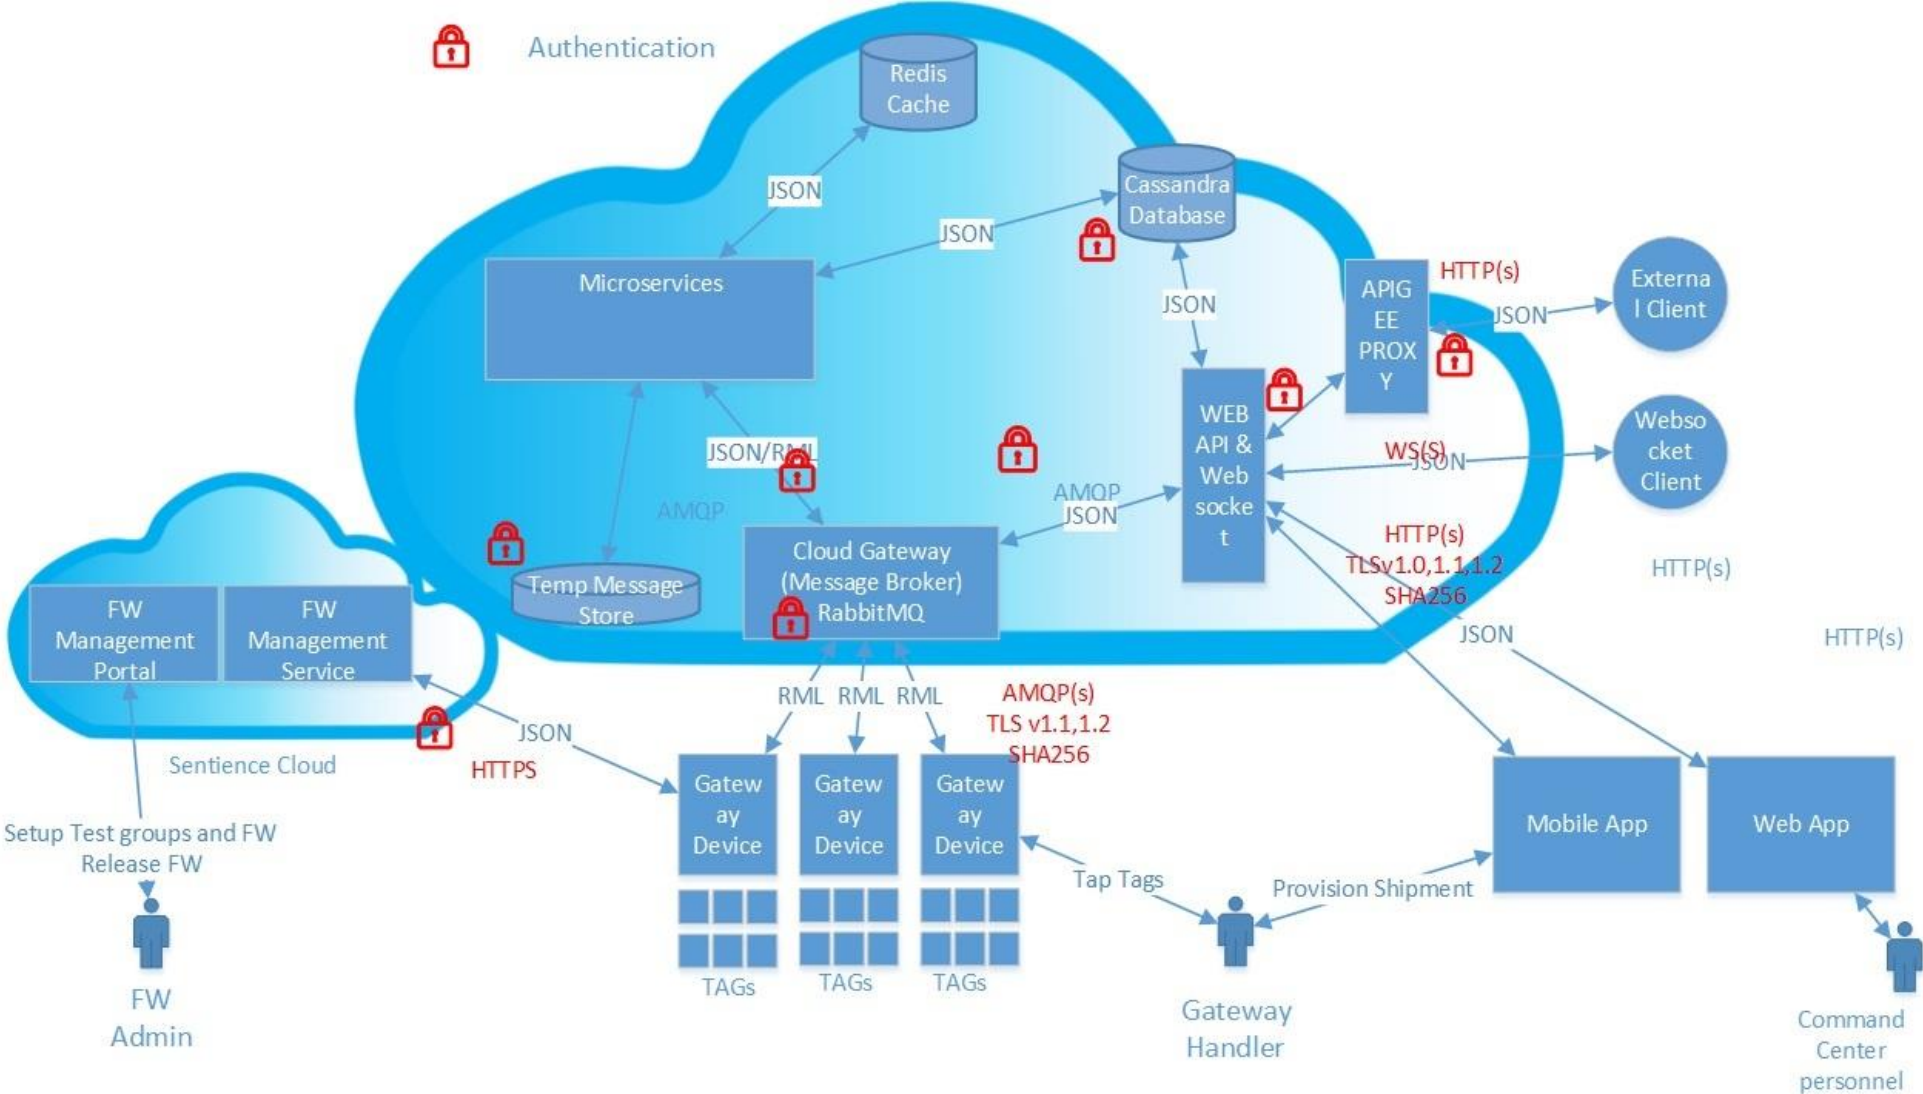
Authentication

Redis Cache

JSON

Cassandra Database

JSON

Microservices

JSON

APIGEE PROXY

HTTP(s)

JSON

External Client

WEB API & Websocket

Websocket Client

WS(S)

JSON

JSON/RML

AMQP

AMQP

JSON

HTTP(s)

TLSv1.0,1.1,1.2

SHA256

HTTP(s)

Temp Message Store

Cloud Gateway (Message Broker) RabbitMQ

JSON

HTTP(s)

FW Management Portal

FW Management Service

RML RML RML

AMQP(s)

TLS v1.1,1.2

SHA256

JSON

Sentience Cloud

HTTPS

Gateway Device

Gateway Device

Gateway Device

Mobile App

Web App

Setup Test groups and FW Release FW

Tap Tags

Provision Shipment

TAGs

TAGs

TAGs

FW Admin

Gateway Handler

Command Center personnel